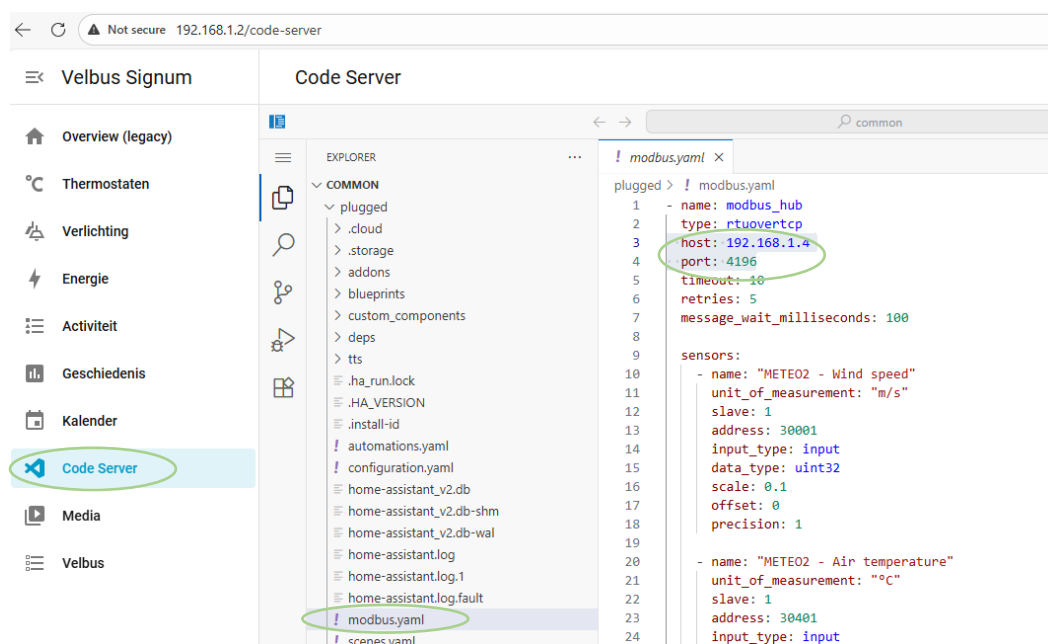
Not secure 192.168.1.2/code-server

Velbus Signum

Overview (legacy)
Thermostaten
Verlichting
Energie
Activiteit
Geschiedenis
Kalender
Code Server
Media
Velbus

Code Server

common

EXPLORER ...
COMMON
plugged
.cloud
.storage
addons
blueprints
custom_components
deps
tts
.ha_run.lock
.HA_VERSION
.install-id
automations.yaml
configuration.yaml
home-assistant_v2.db
home-assistant_v2.db-shm
home-assistant_v2.db-wal
home-assistant.log
home-assistant.log.1
home-assistant.log.fault
modbus.yaml
scenes.yaml

modbus.yaml

plugged > modbus.yaml

```
1  - name: modbus_hub
2    type: rtuovertcp
3    host: 192.168.1.4
4    port: 4196
5    timeout: 10
6    retries: 5
7    message_wait_milliseconds: 100
8
9    sensors:
10     - name: "METEO2 - Wind speed"
11       unit_of_measurement: "m/s"
12       slave: 1
13       address: 30001
14       input_type: input
15       data_type: uint32
16       scale: 0.1
17       offset: 0
18       precision: 1
19
20     - name: "METEO2 - Air temperature"
21       unit_of_measurement: "°C"
22       slave: 1
23       address: 30401
24       input_type: input
```